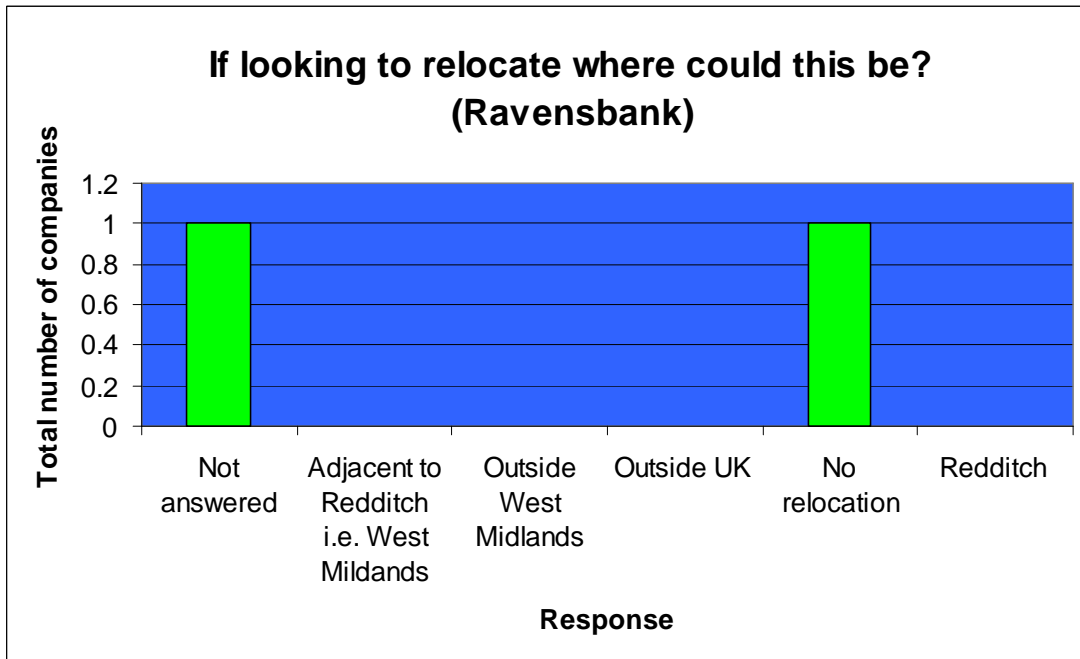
If looking to relocate where could this be? (Ravensbank)

Total number of companies

1.2
1
0.8
0.6
0.4
0.2
0

Not answered
Adjacent to Redditch i.e. West Mildands
Outside West Midlands
Outside UK
No relocation
Redditch

Response